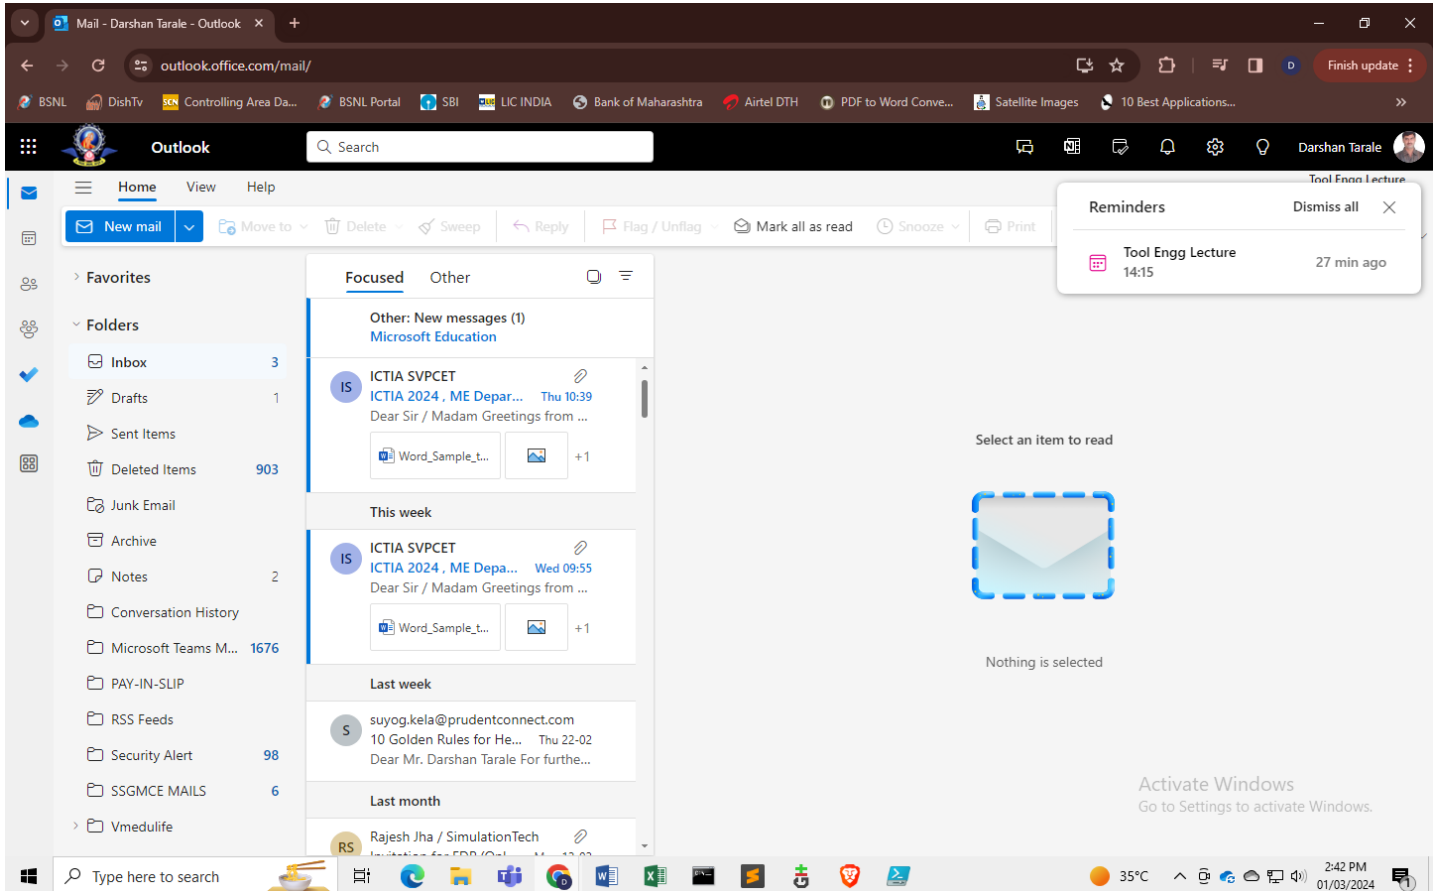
Mail - Darshan Tarale - Outlook
outlook.office.com/mail/
Finish update
BSNL DishTv Controlling Area Da... BSNL Portal SBI LIC INDIA Bank of Maharashtra Airtel DTH PDF to Word Conve... Satellite Images 10 Best Applications...
Outlook
Search
Darshan Tarale
Home View Help
Tool Engg Lecture
New mail Move to Delete Sweep Reply Flag / Unflag Mark all as read Snooze Print
Reminders Dismiss all
Tool Engg Lecture
14:15
27 min ago
Favorites
Folders
Inbox 3
Drafts 1
Sent Items
Deleted Items 903
Junk Email
Archive
Notes 2
Conversation History
Microsoft Teams M... 1676
PAY-IN-SLIP
RSS Feeds
Security Alert 98
SSGMCE MAILS 6
Vmedulife
Focused Other
Other: New messages (1)
Microsoft Education
IS ICTIA SVPCET
ICTIA 2024 , ME Depar... Thu 10:39
Dear Sir / Madam Greetings from ...
Word_Sample_t... +1
This week
IS ICTIA SVPCET
ICTIA 2024 , ME Depa... Wed 09:55
Dear Sir / Madam Greetings from ...
Word_Sample_t... +1
Last week
S suyog.kela@prudentconnect.com
10 Golden Rules for He... Thu 22-02
Dear Mr. Darshan Tarale For furthe...
Last month
RS Rajesh Jha / SimulationTech
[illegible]
Select an item to read
Nothing is selected
Activate Windows
Go to Settings to activate Windows.
Type here to search
35°C
2:42 PM
01/03/2024